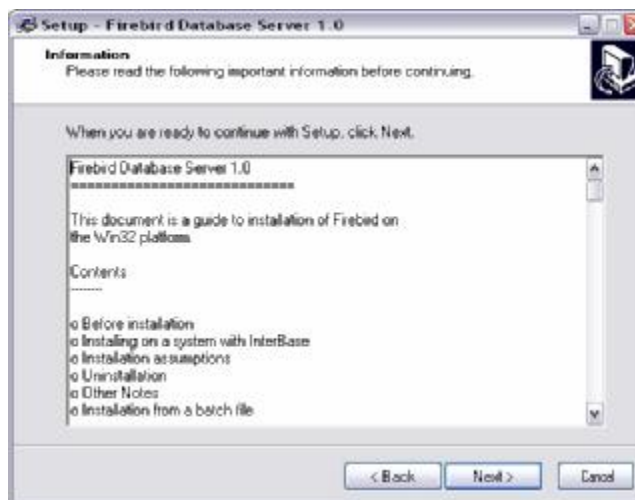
Setup - Firebird Database Server 1.0

Information
Please read the following important information before continuing.

When you are ready to continue with Setup, click Next.

Firebird Database Server 1.0
==============================

This document is a guide to installation of Firebed on the Win32 platform.

Contents
--------

o Before installation
o Installing on a system with InterBase
o Installation assumptions
o Uninstallation
o Other Notes
o Installation from a batch file

< Back Next > Cancel